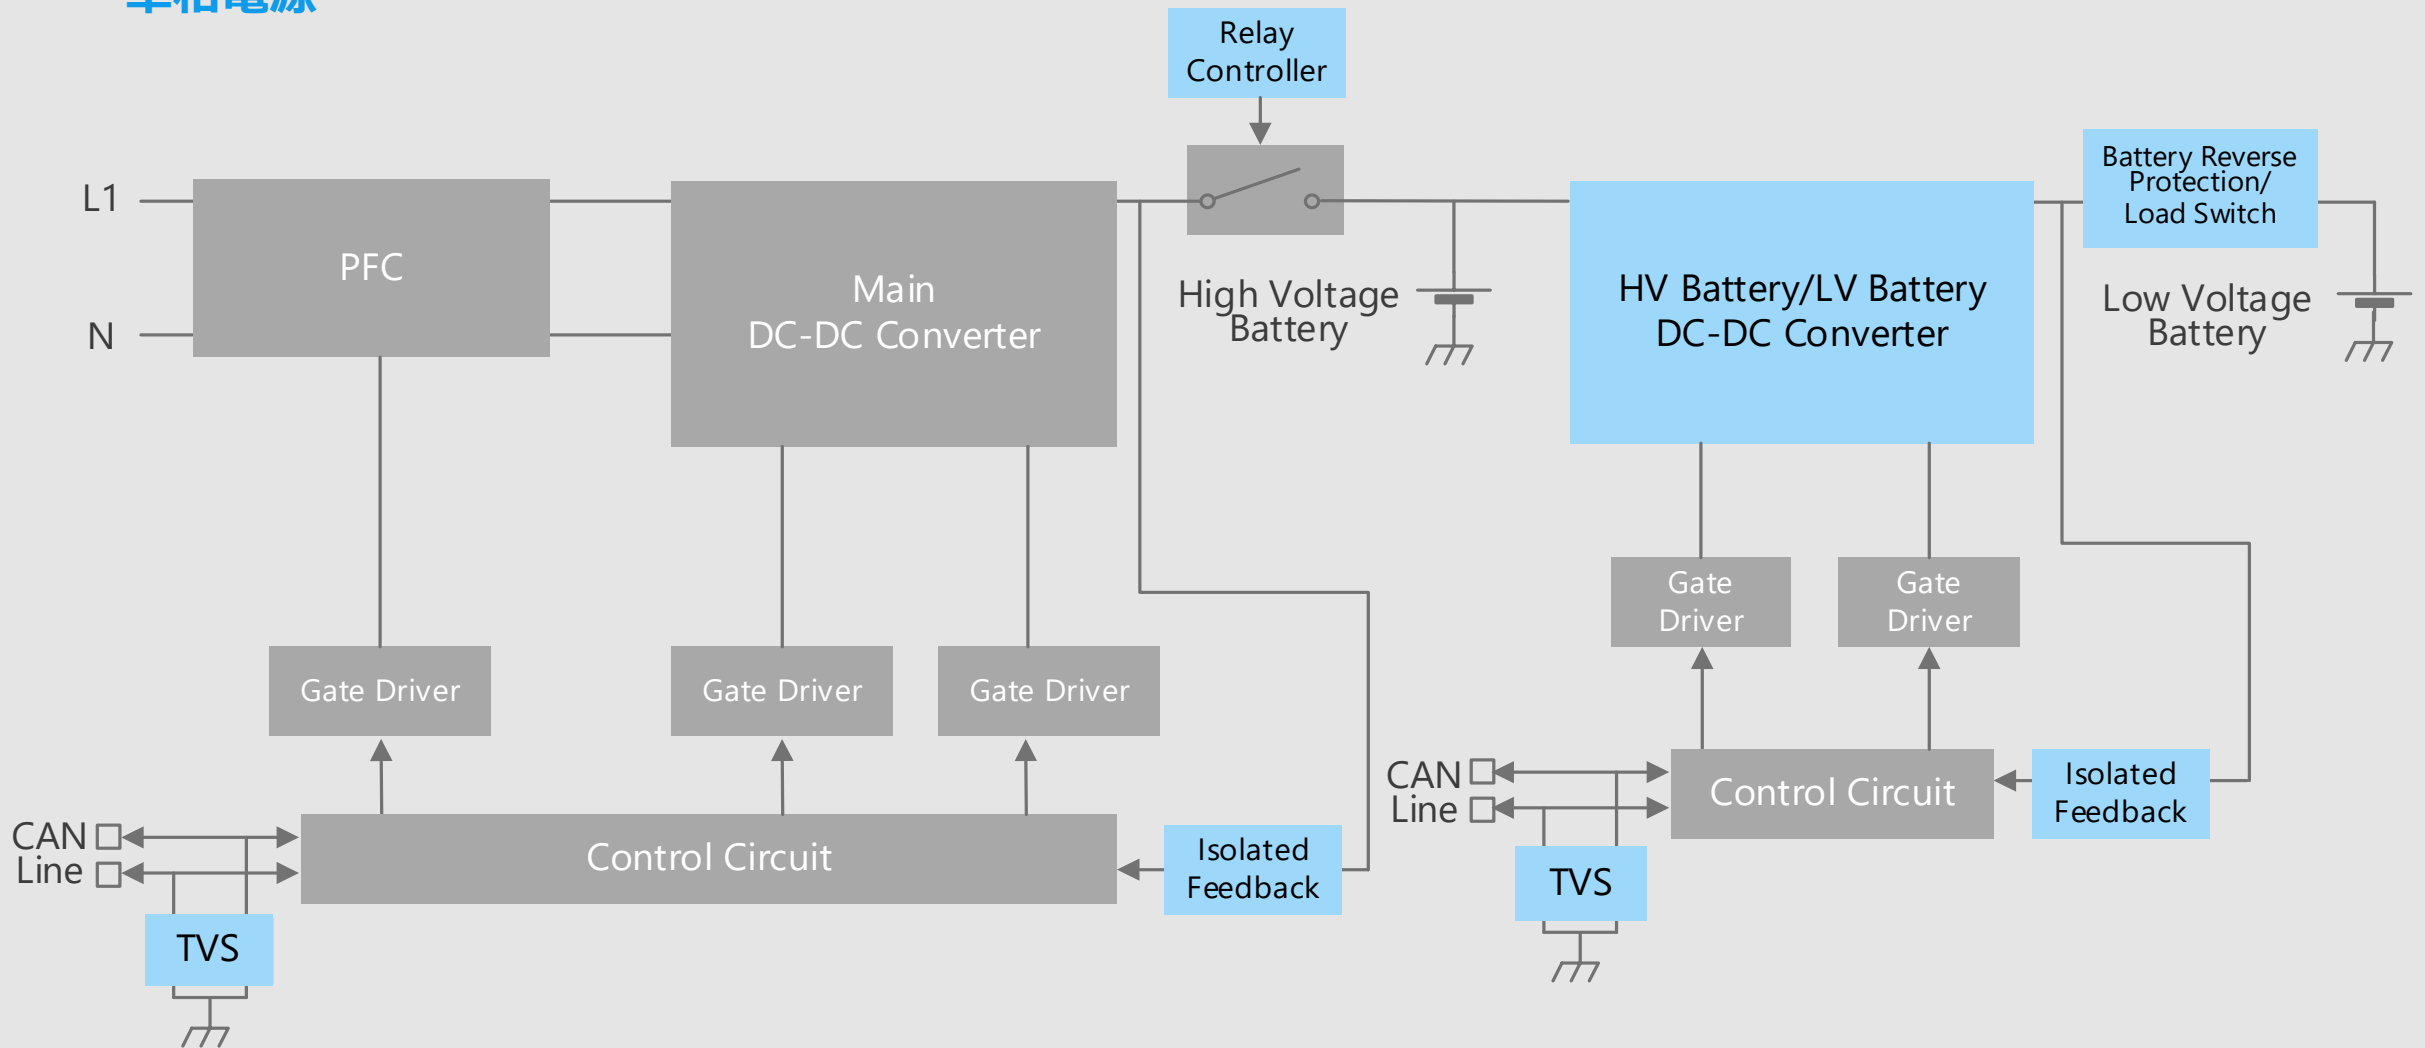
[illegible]

Relay Controller

L1

N

PFC

Main DC-DC Converter

High Voltage Battery

HV Battery/LV Battery DC-DC Converter

Battery Reverse Protection/ Load Switch

Low Voltage Battery

Gate Driver

Gate Driver

Gate Driver

Gate Driver

Gate Driver

CAN Line

Control Circuit

Isolated Feedback

TVS

CAN Line

Control Circuit

Isolated Feedback

TVS